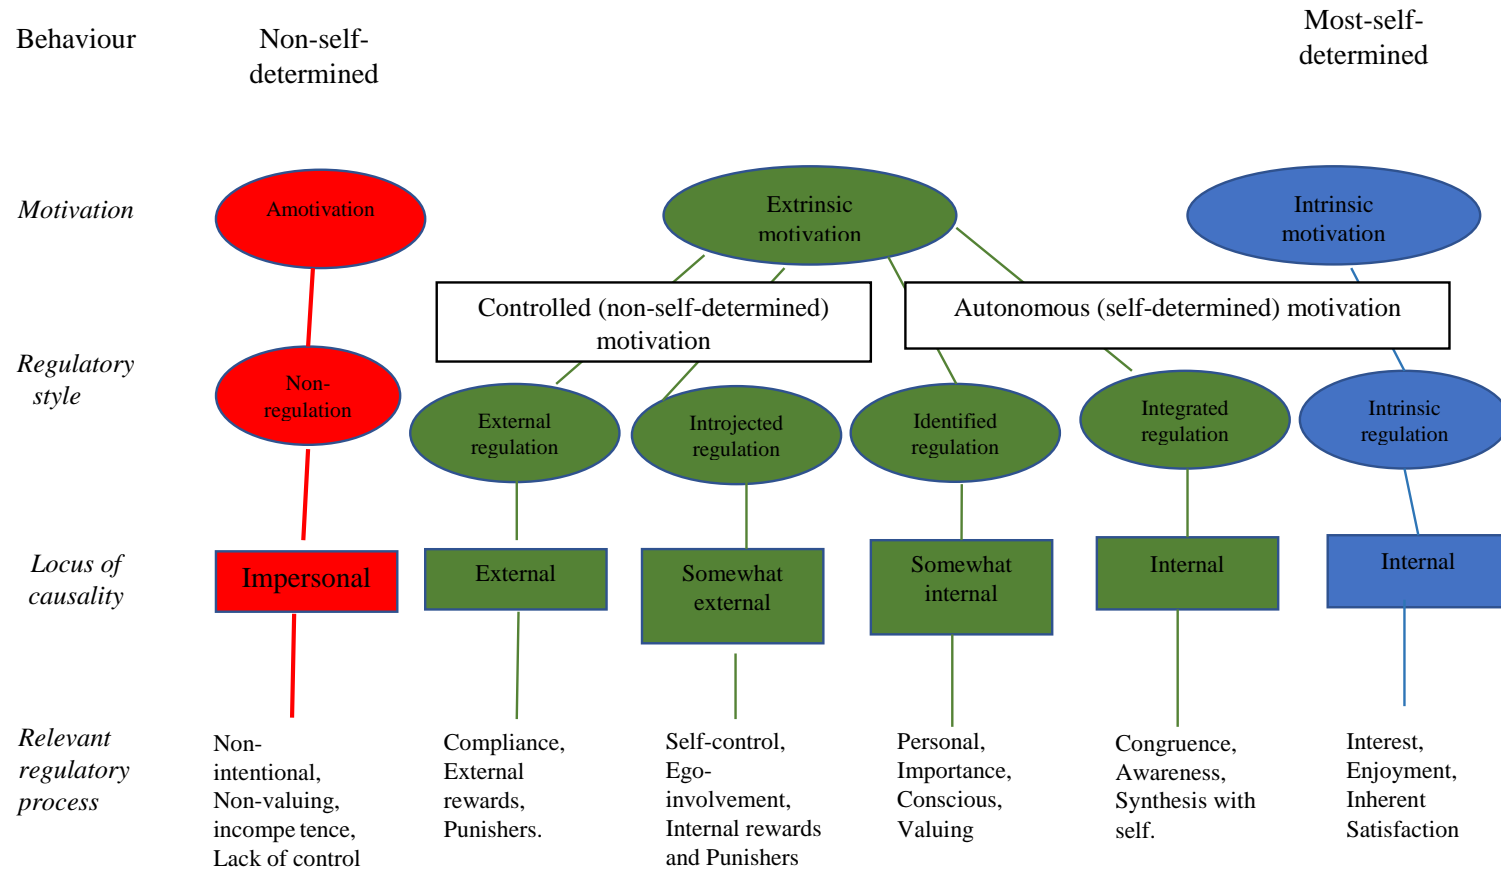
Behaviour

Non-self-determined

Most-self-determined

Motivation

Amotivation

Extrinsic motivation

Intrinsic motivation

Controlled (non-self-determined) motivation

Autonomous (self-determined) motivation

Regulatory style

Non-regulation

External regulation

Introjected regulation

Identified regulation

Integrated regulation

Intrinsic regulation

Locus of causality

Impersonal

External

Somewhat external

Somewhat internal

Internal

Internal

Relevant regulatory process

Non-intentional, Non-valuing, incompe tence, Lack of control

Compliance, External rewards, Punishers.

Self-control, Ego-involvement, Internal rewards and Punishers

Personal, Importance, Conscious, Valuing

Congruence, Awareness, Synthesis with self.

Interest, Enjoyment, Inherent Satisfaction